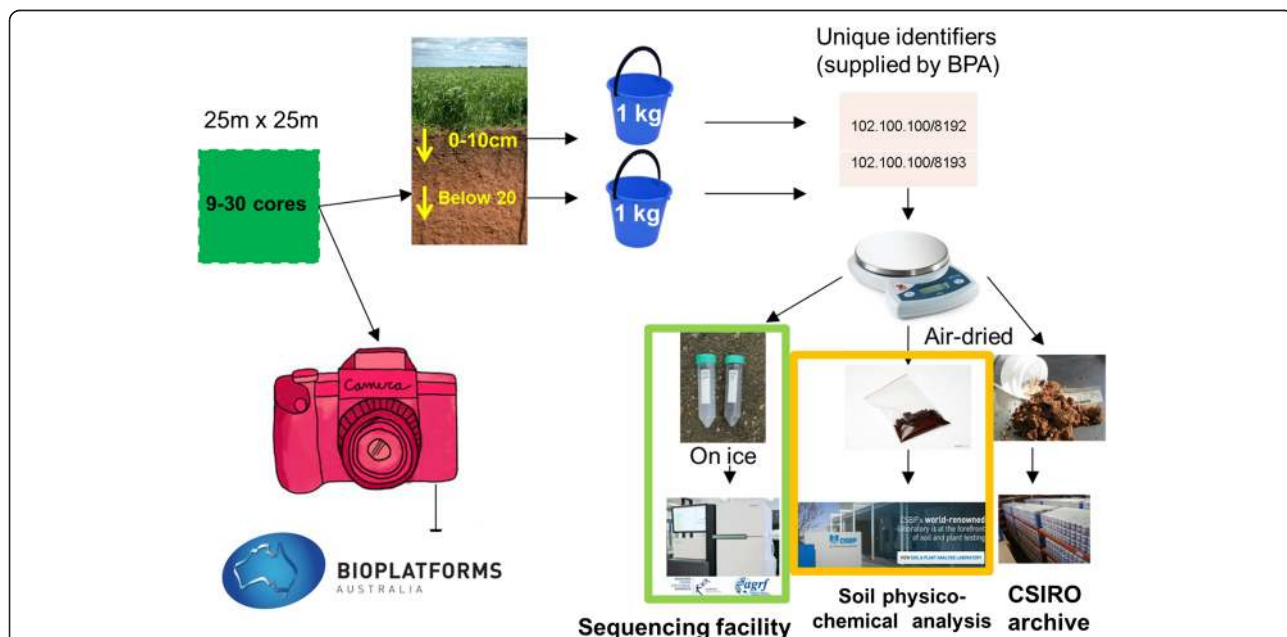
25m x 25m

9-30 cores

0-10cm

Below 20

1 kg

1 kg

Unique identifiers (supplied by BPA)

102.100.100/8192

102.100.100/8193

Camera

BIOPLATFORMS AUSTRALIA

Air-dried

On ice

agrf

CSBP's world-renowned laboratory is at the forefront of soil and plant testing

CSBP

Sequencing facility

Soil physico-chemical analysis

CSIRO archive